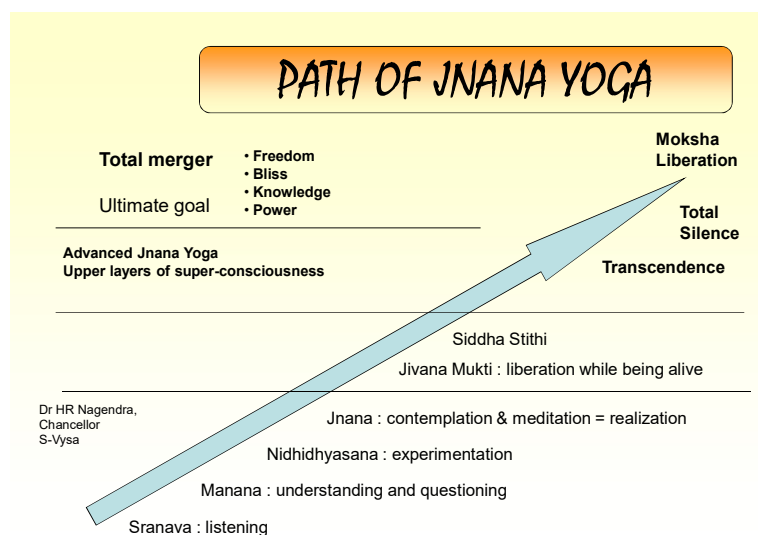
PATH OF JNANA YOGA

Total merger

Ultimate goal

• Freedom
• Bliss
• Knowledge
• Power

Moksha
Liberation

Total
Silence

Advanced Jnana Yoga
Upper layers of super-consciousness

Transcendence

Siddha Stithi

Jivana Mukti : liberation while being alive

Dr HR Nagendra,
Chancellor
S-Vysa

Jnana : contemplation & meditation = realization

Nidhidhyasana : experimentation

Manana : understanding and questioning

Sranava : listening